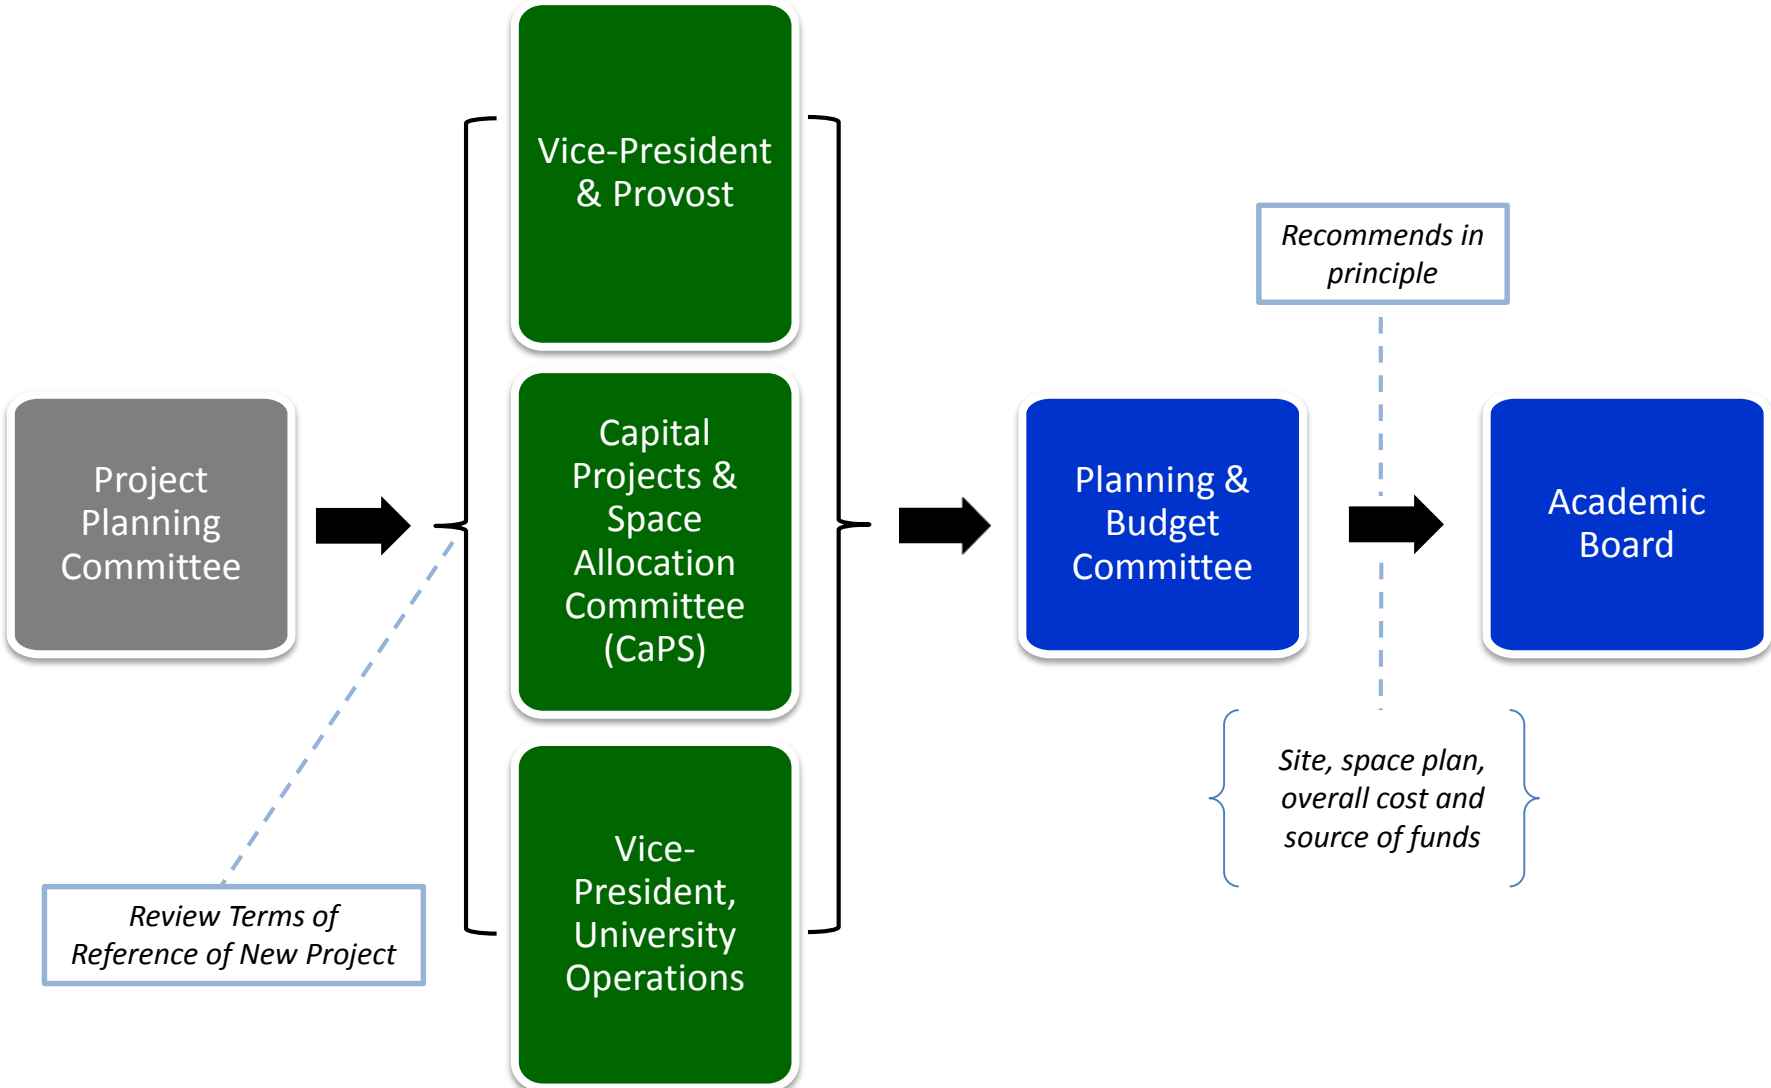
Project Planning Committee

Review Terms of Reference of New Project

Vice-President & Provost

Capital Projects & Space Allocation Committee (CaPS)

Vice-President, University Operations

Planning & Budget Committee

Recommends in principle

Academic Board

Site, space plan, overall cost and source of funds